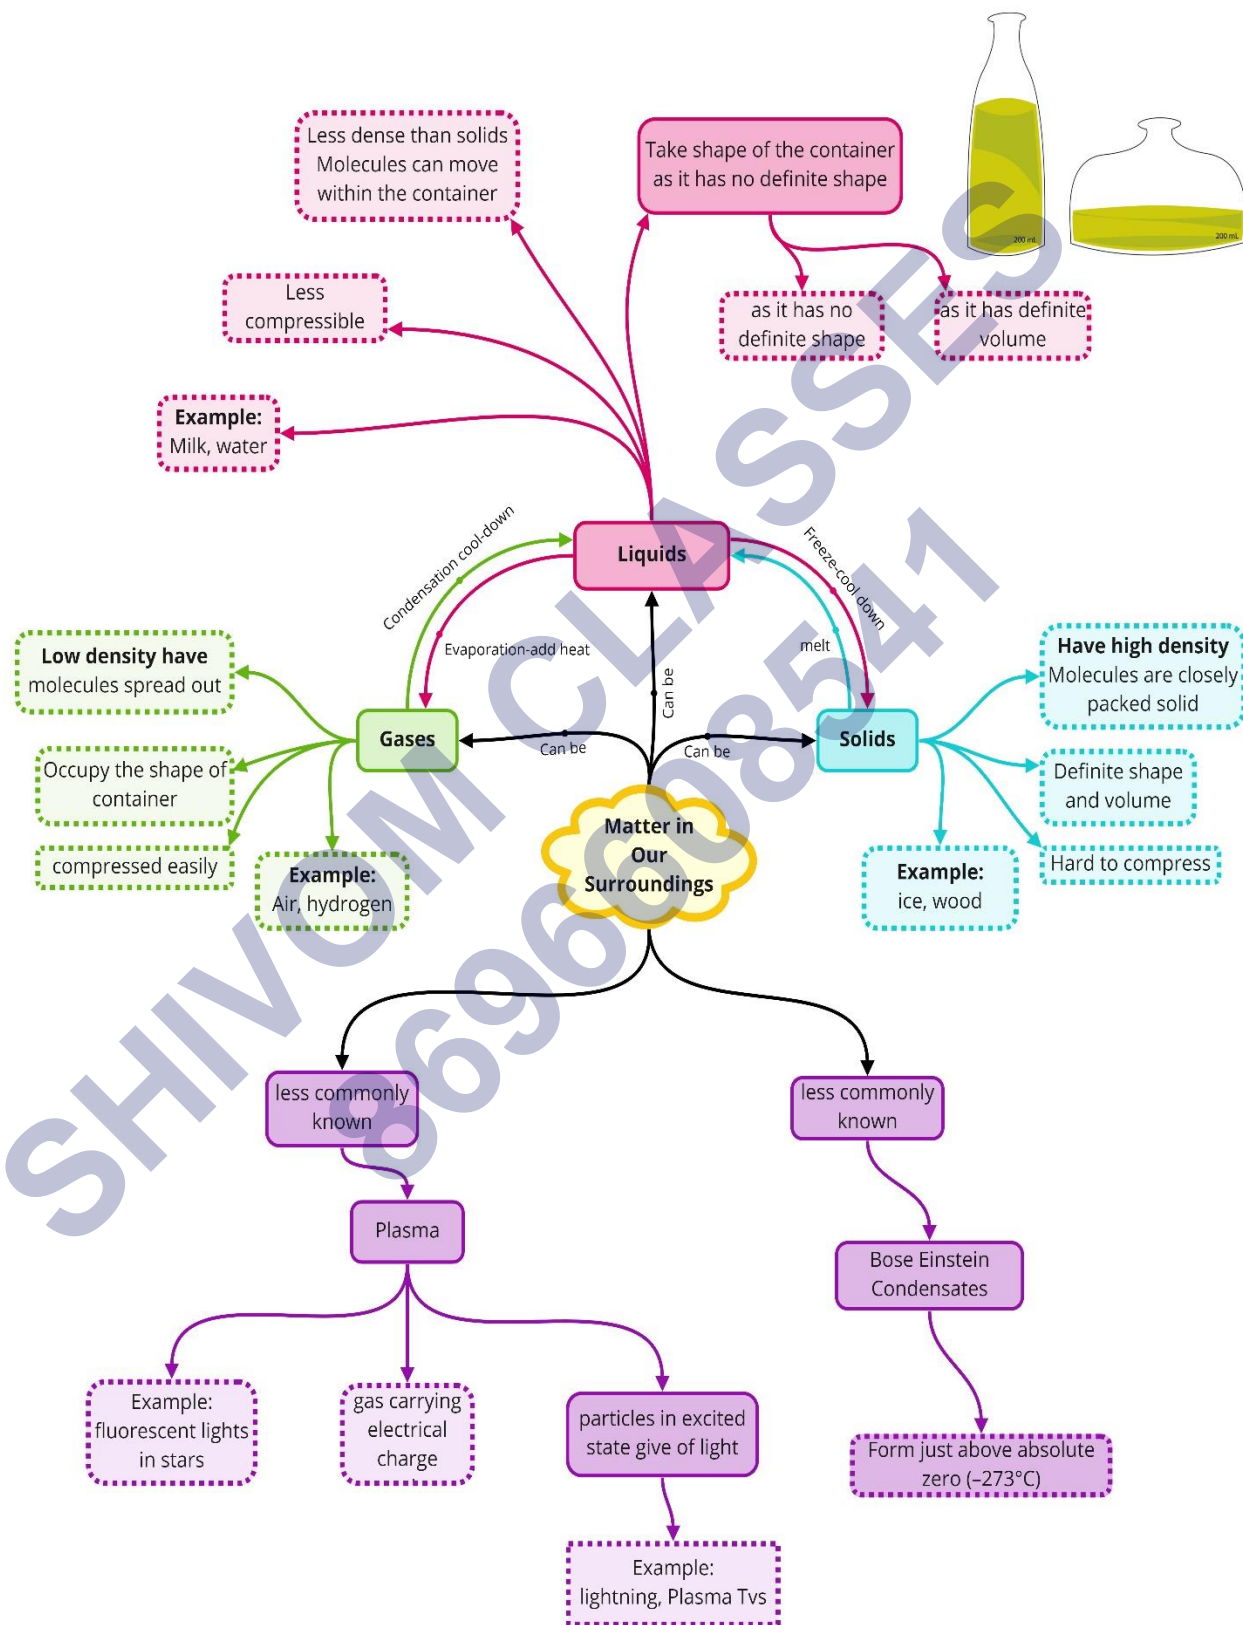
Less dense than solids Molecules can move within the container

Take shape of the container as it has no definite shape

200 mL

200 mL

Less compressible

as it has no definite shape

as it has definite volume

Example: Milk, water

Condensation cool-down

Liquids

Freeze-cool down

Evaporation-add heat

melt

Low density have molecules spread out

Can be

Have high density Molecules are closely packed solid

Gases

Can be

Can be

Solids

Occupy the shape of container

Definite shape and volume

compressed easily

Example: Air, hydrogen

Matter in Our Surroundings

Example: ice, wood

Hard to compress

less commonly known

less commonly known

Plasma

Bose Einstein Condensates

Example: fluorescent lights in stars

gas carrying electrical charge

particles in excited state give of light

Form just above absolute zero (–273°C)

Example: lightning, Plasma Tvs

SHIVOM CLASSES 8696608541